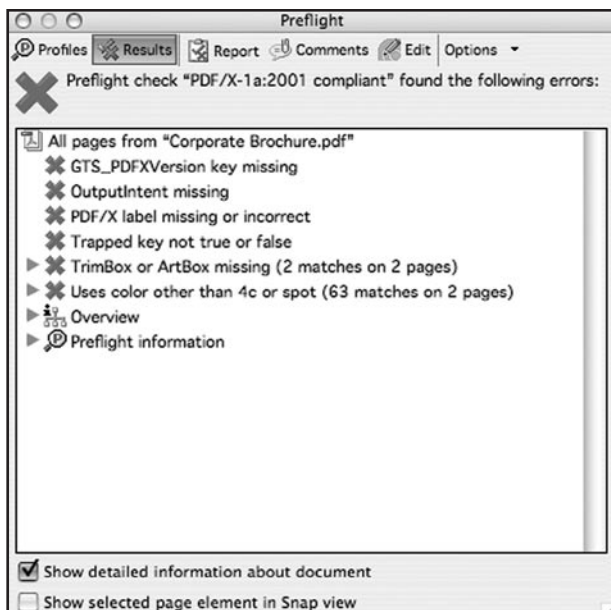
Preflight

Profiles Results Report Comments Edit Options

Preflight check "PDF/X-1a:2001 compliant" found the following errors:

All pages from "Corporate Brochure.pdf"
GTS_PDFXVersion key missing
OutputIntent missing
PDF/X label missing or incorrect
Trapped key not true or false
TrimBox or ArtBox missing (2 matches on 2 pages)
Uses color other than 4c or spot (63 matches on 2 pages)
Overview
Preflight information

Show detailed information about document
Show selected page element in Snap view